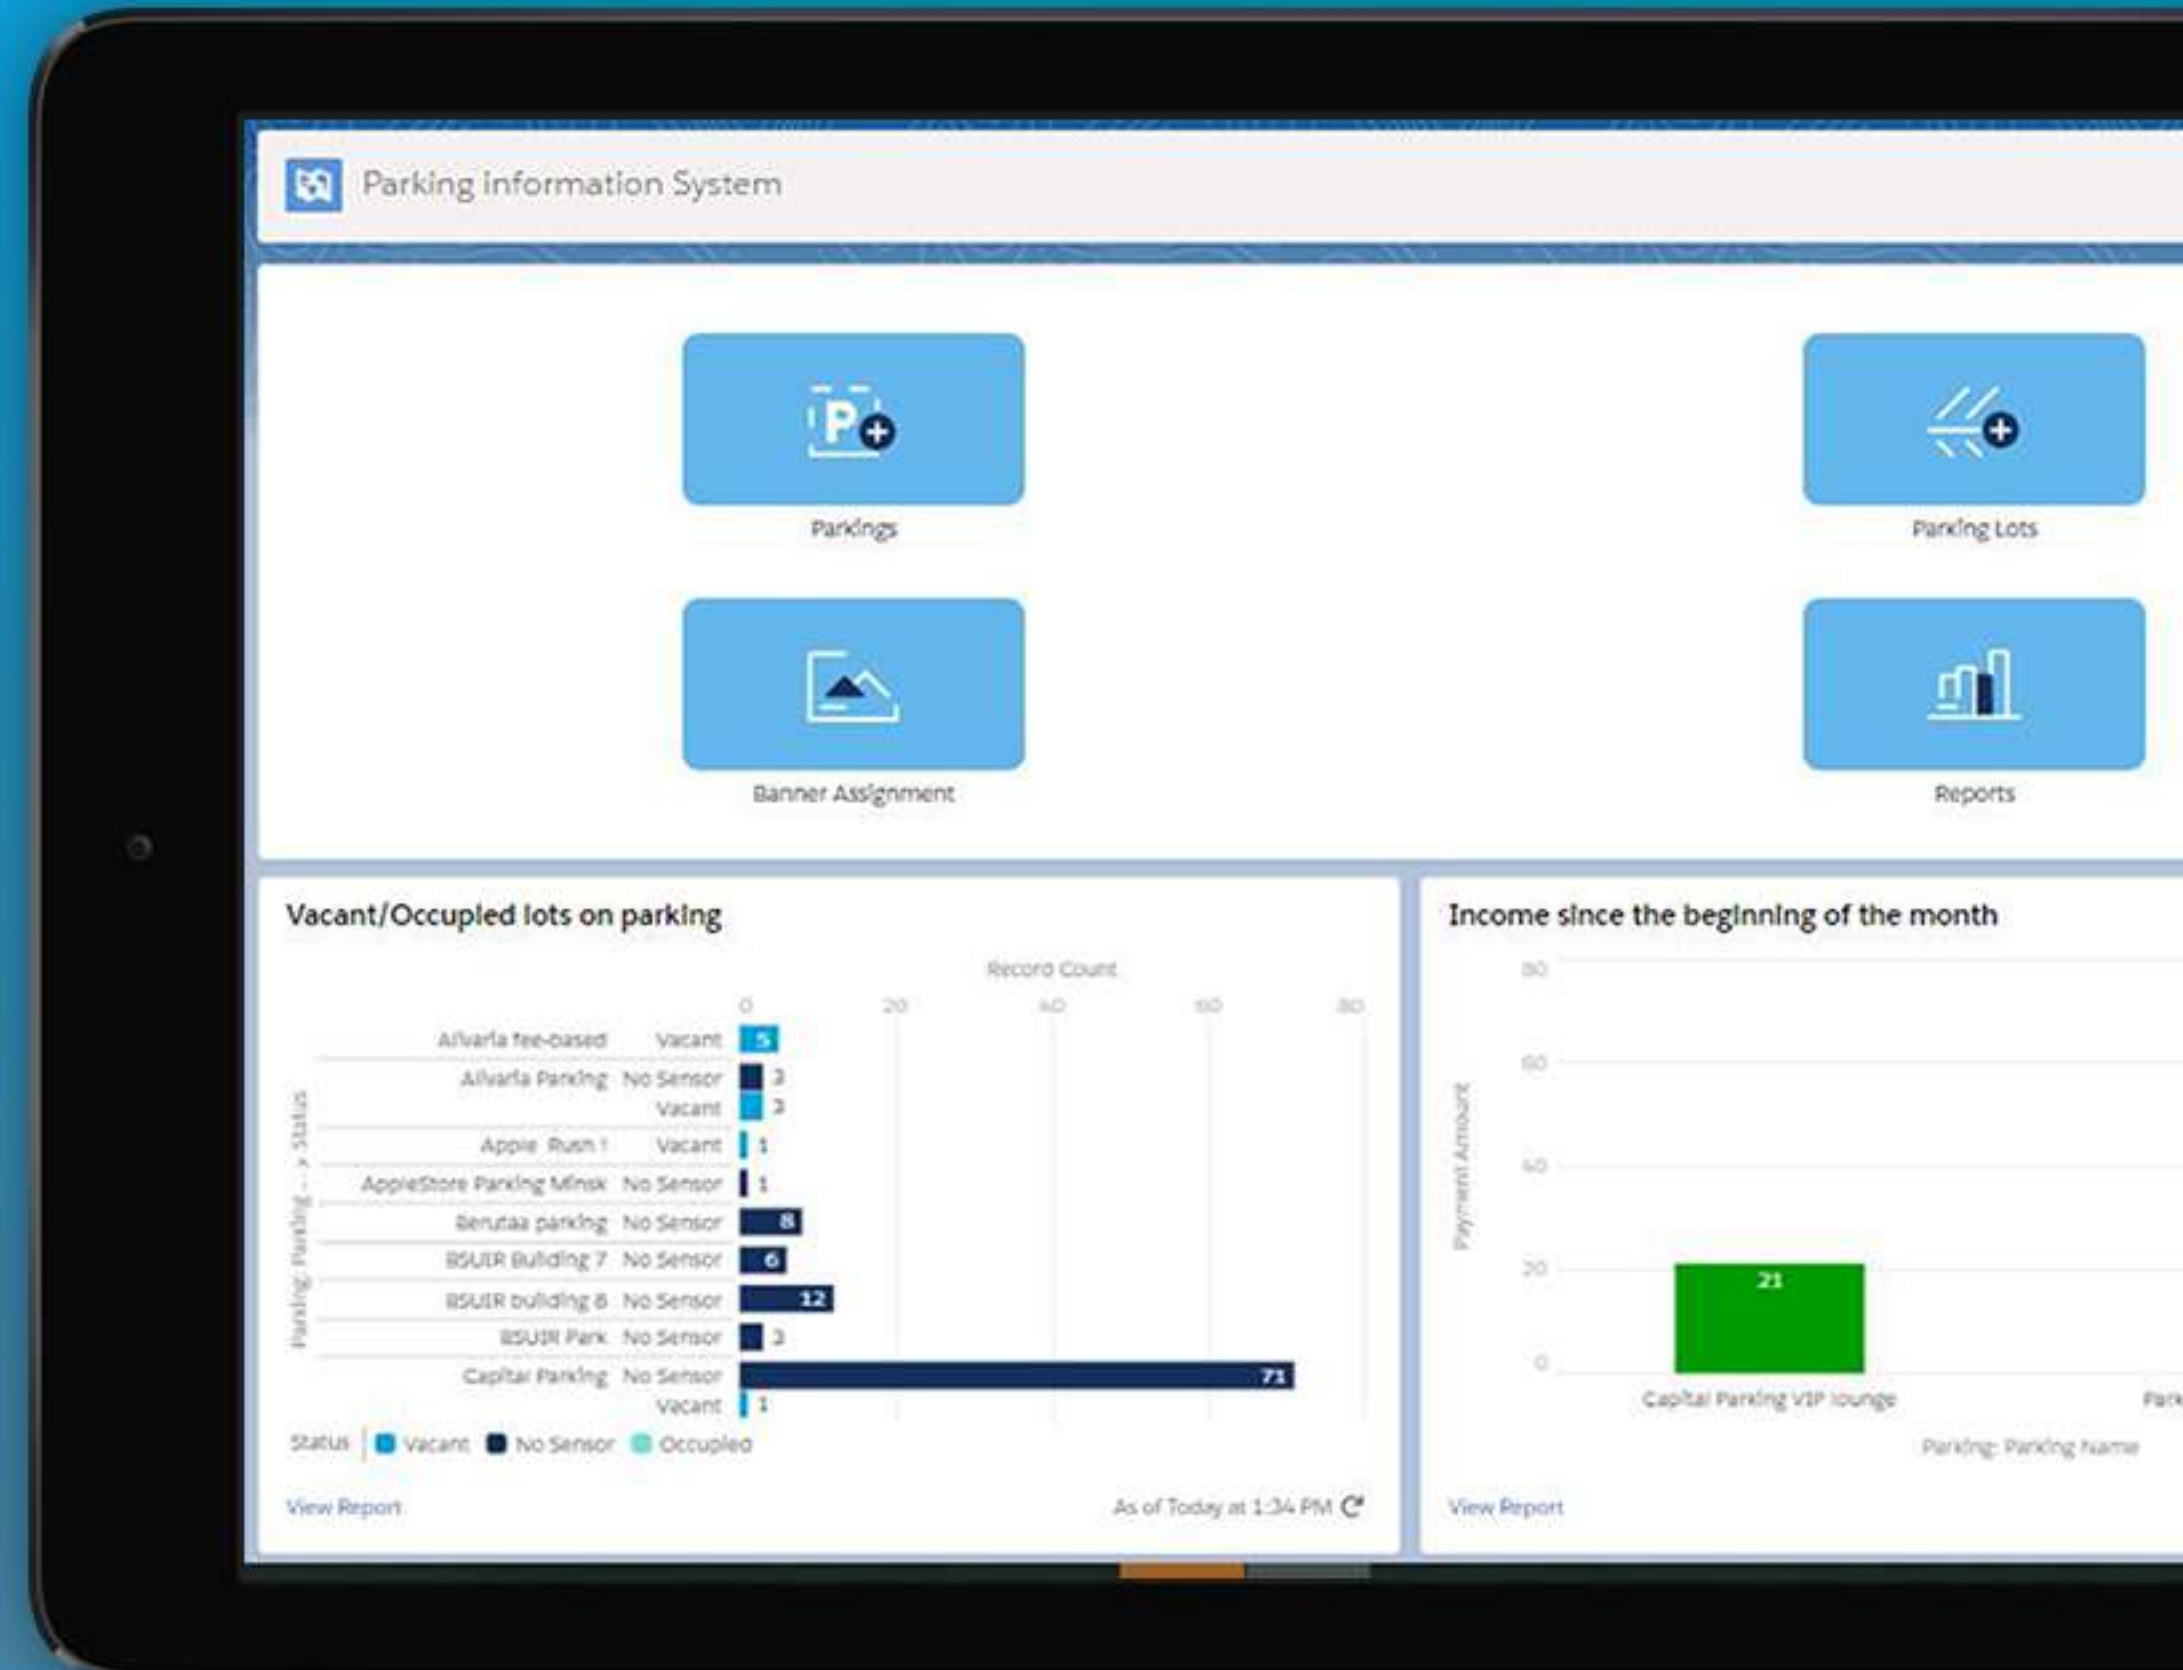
Parking Information System

Parkings

Parking Lots

Banner Assignment

Reports

Vacant/Occupied lots on parking

Record Count

0 20 40 60 80

Parking: Parking ... > Status

| | | |
|---|---|---|
| Alivaria fee-based | Vacant | 5 |
| Alivaria Parking | No Sensor | 3 |
| | Vacant | 3 |
| Apple Rush ! | Vacant | 1 |
| AppleStore Parking Minsk | No Sensor | 1 |
| Berutaa parking | No Sensor | 8 |
| BSUIR Building 7 | No Sensor | 6 |
| BSUIR building 8 | No Sensor | 12 |
| BSUIR Park | No Sensor | 3 |
| Capital Parking | No Sensor | 71 |
| | Vacant | 1 |

Status Vacant No Sensor Occupied

View Report

As of Today at 1:34 PM

Income since the beginning of the month

80 60 40 20 0

Payment Amount

21

Capital Parking VIP lounge

Park

Parking: Parking Name

View Report